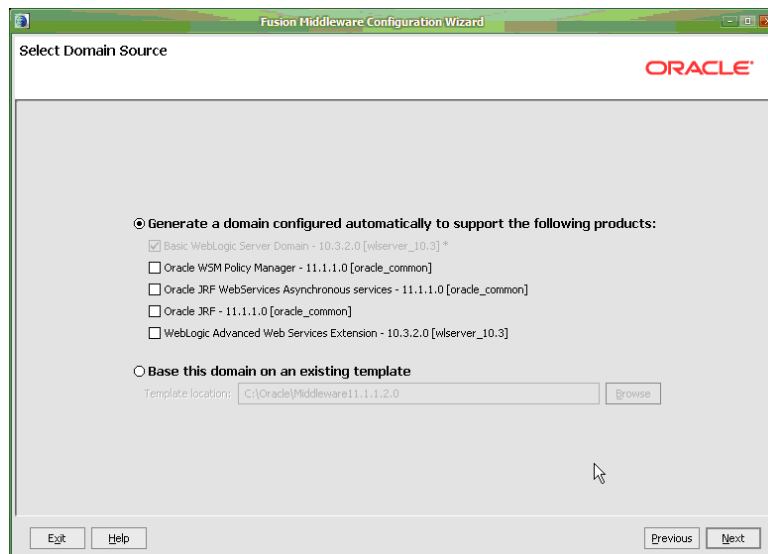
Fusion Middleware Configuration Wizard

Select Domain Source

ORACLE

Generate a domain configured automatically to support the following products:

Basic WebLogic Server Domain - 10.3.2.0 [wlserver_10.3] *

Oracle WSM Policy Manager - 11.1.1.0 [oracle_common]

Oracle JRF WebServices Asynchronous services - 11.1.1.0 [oracle_common]

Oracle JRF - 11.1.1.0 [oracle_common]

WebLogic Advanced Web Services Extension - 10.3.2.0 [wlserver_10.3]

Base this domain on an existing template

Template location: C:\Oracle\Middleware11.1.1.2.0

Browse

Exit

Help

Previous

Next